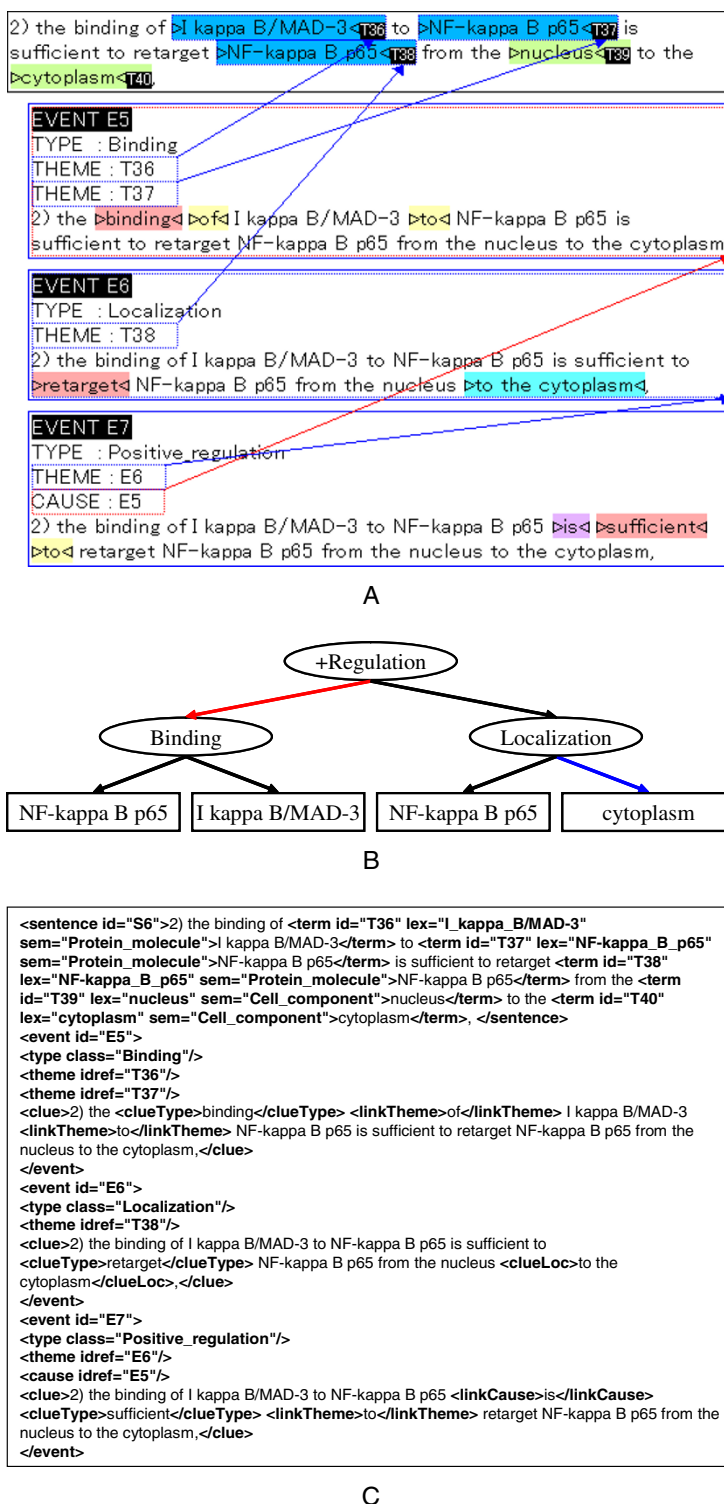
2) the binding of ▷I kappa B/MAD-3◁T36 to ▷NF-kappa B p65◁T37 is sufficient to retarget ▷NF-kappa B p65◁T38 from the ▷nucleus◁T39 to the ▷cytoplasm◁T40,

EVENT E5
TYPE : Binding
THEME : T36
THEME : T37
2) the ▷binding◁ ▷of◁ I kappa B/MAD-3 ▷to◁ NF-kappa B p65 is sufficient to retarget NF-kappa B p65 from the nucleus to the cytoplasm

EVENT E6
TYPE : Localization
THEME : T38
2) the binding of I kappa B/MAD-3 to NF-kappa B p65 is sufficient to ▷retarget◁ NF-kappa B p65 from the nucleus ▷to the cytoplasm◁,

EVENT E7
TYPE : Positive regulation
THEME : E6
CAUSE : E5
2) the binding of I kappa B/MAD-3 to NF-kappa B p65 ▷is◁ ▷sufficient◁ ▷to◁ retarget NF-kappa B p65 from the nucleus to the cytoplasm,

A

+Regulation
Binding
Localization
NF-kappa B p65
I kappa B/MAD-3
NF-kappa B p65
cytoplasm

B

<sentence id="S6">2) the binding of <term id="T36" lex="I_kappa_B/MAD-3" sem="Protein_molecule">I kappa B/MAD-3</term> to <term id="T37" lex="NF-kappa_B_p65" sem="Protein_molecule">NF-kappa B p65</term> is sufficient to retarget <term id="T38" lex="NF-kappa_B_p65" sem="Protein_molecule">NF-kappa B p65</term> from the <term id="T39" lex="nucleus" sem="Cell_component">nucleus</term> to the <term id="T40" lex="cytoplasm" sem="Cell_component">cytoplasm</term>, </sentence>
<event id="E5">
<type class="Binding"/>
<theme idref="T36"/>
<theme idref="T37"/>
<clue>2) the <clueType>binding</clueType> <linkTheme>of</linkTheme> I kappa B/MAD-3 <linkTheme>to</linkTheme> NF-kappa B p65 is sufficient to retarget NF-kappa B p65 from the nucleus to the cytoplasm,</clue>
</event>
<event id="E6">
<type class="Localization"/>
<theme idref="T38"/>
<clue>2) the binding of I kappa B/MAD-3 to NF-kappa B p65 is sufficient to <clueType>retarget</clueType> NF-kappa B p65 from the nucleus <clueLoc>to the cytoplasm</clueLoc>,</clue>
</event>
<event id="E7">
<type class="Positive_regulation"/>
<theme idref="E6"/>
<cause idref="E5"/>
<clue>2) the binding of I kappa B/MAD-3 to NF-kappa B p65 <linkCause>is</linkCause> <clueType>sufficient</clueType> <linkTheme>to</linkTheme> retarget NF-kappa B p65 from the nucleus to the cytoplasm,</clue>
</event>

C